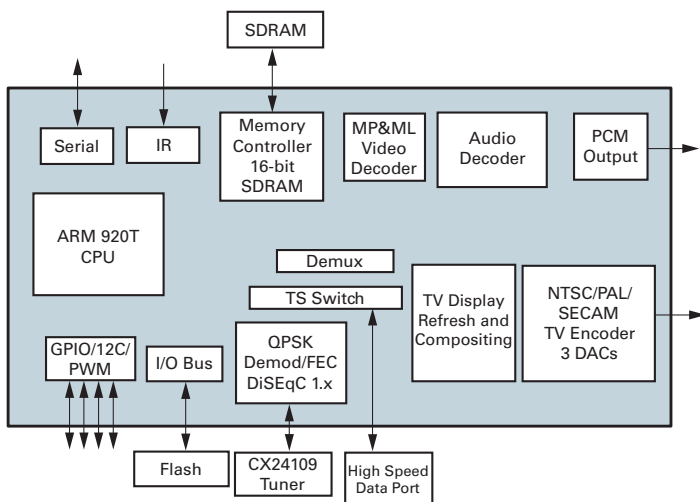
SDRAM

Serial

IR

Memory Controller 16-bit SDRAM

MP&ML Video Decoder

Audio Decoder

PCM Output

ARM 920T CPU

Demux

TS Switch

TV Display Refresh and Compositing

NTSC/PAL/ SECAM TV Encoder 3 DACs

GPIO/12C/ PWM

I/O Bus

QPSK Demod/FEC DiSEqC 1.x

Flash

CX24109 Tuner

High Speed Data Port